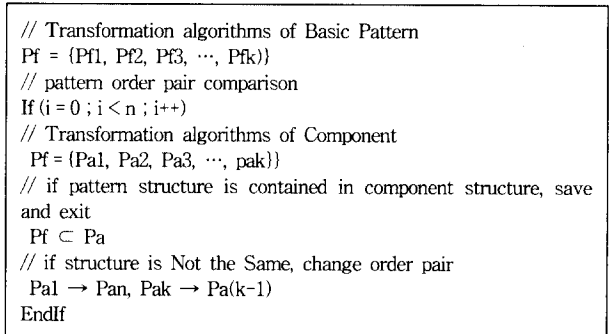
// Transformation algorithms of Basic Pattern
Pf = {Pf1, Pf2, Pf3, ⋯, Pfk)}
// pattern order pair comparison
If (i = 0 ; i < n ; i++)
// Transformation algorithms of Component
Pf = {Pa1, Pa2, Pa3, ⋯, pak}}
// if pattern structure is contained in component structure, save and exit
Pf ⊂ Pa
// if structure is Not the Same, change order pair
Pa1 → Pan, Pak → Pa(k-1)
EndIf